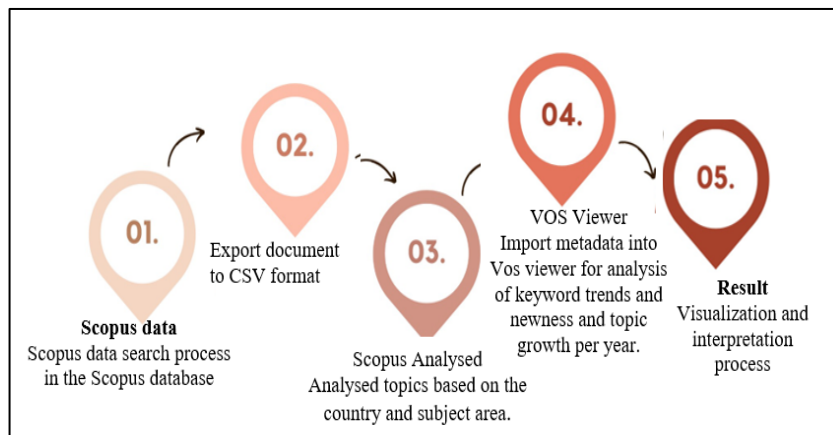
01.

Scopus data
Scopus data search process in the Scopus database

02.

Export document to CSV format

03.

Scopus Analysed
Analysed topics based on the country and subject area.

04.

VOS Viewer
Import metadata into Vos viewer for analysis of keyword trends and newness and topic growth per year.

05.

Result
Visualization and interpretation process